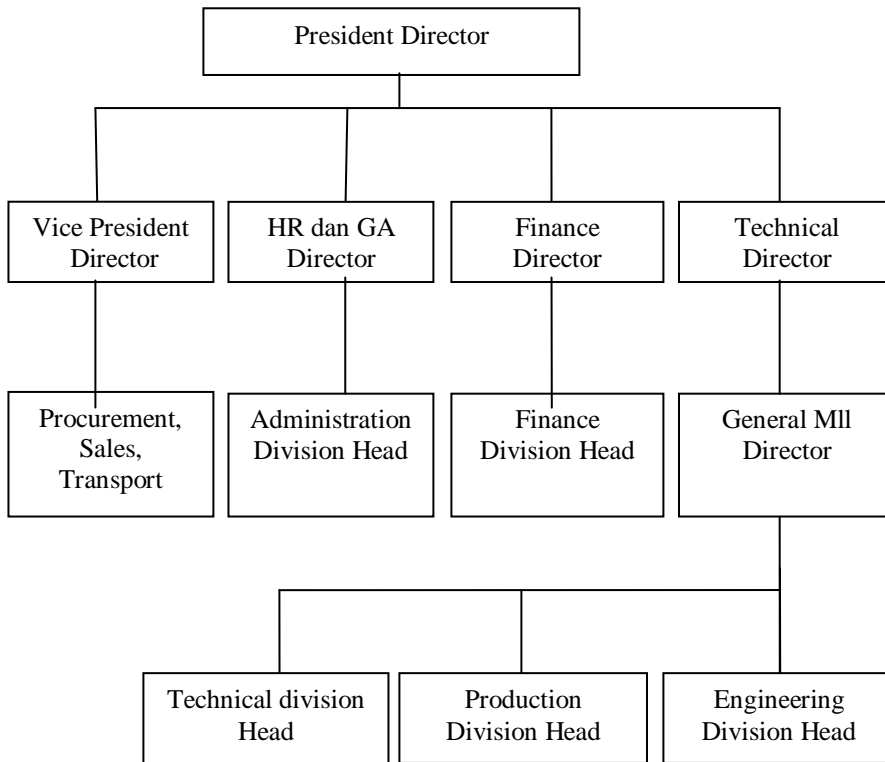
President Director

Vice President Director

HR dan GA Director

Finance Director

Technical Director

Procurement, Sales, Transport

Administration Division Head

Finance Division Head

General Mll Director

Technical division Head

Production Division Head

Engineering Division Head